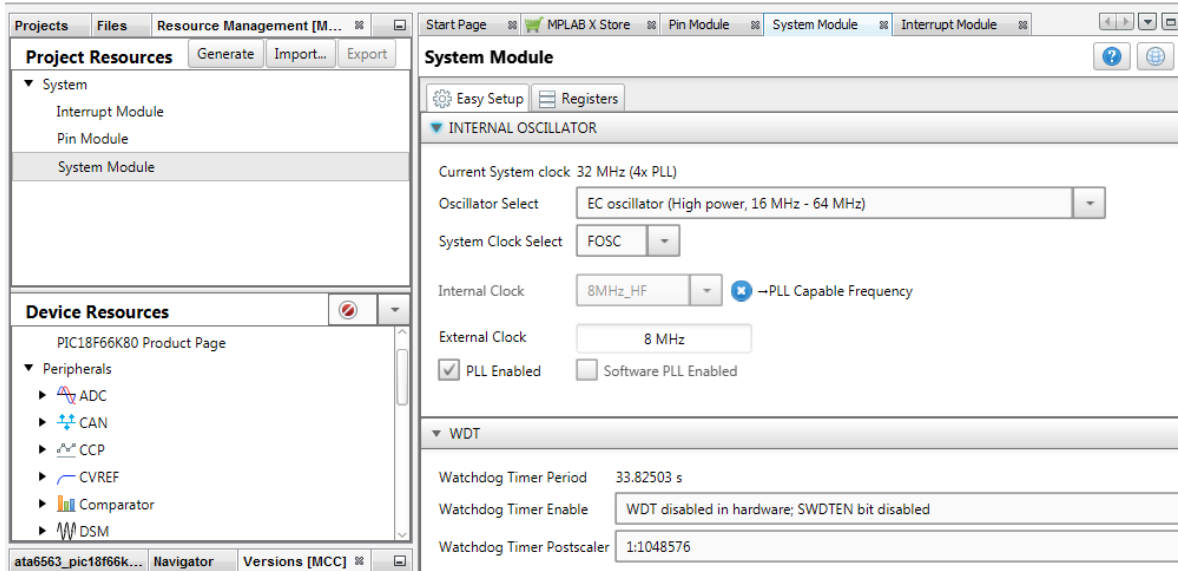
Projects | Files | Resource Management [M... ⊠

Project Resources | Generate | Import... | Export

▼ System
Interrupt Module
Pin Module
System Module

Device Resources

PIC18F66K80 Product Page
▼ Peripherals
▶ ADC
▶ CAN
▶ CCP
▶ CVREF
▶ Comparator
▶ DSM

ata6563_pic18f66k... | Navigator | Versions [MCC] ⊠

Start Page | MPLAB X Store | Pin Module | System Module | Interrupt Module

System Module

Easy Setup | Registers

▼ INTERNAL OSCILLATOR

Current System clock 32 MHz (4x PLL)
Oscillator Select | EC oscillator (High power, 16 MHz - 64 MHz)
System Clock Select | FOSC
Internal Clock | 8MHz_HF | →PLL Capable Frequency
External Clock | 8 MHz
PLL Enabled | Software PLL Enabled

▼ WDT

Watchdog Timer Period 33.82503 s
Watchdog Timer Enable | WDT disabled in hardware; SWDTEN bit disabled
Watchdog Timer Postscaler | 1:1048576